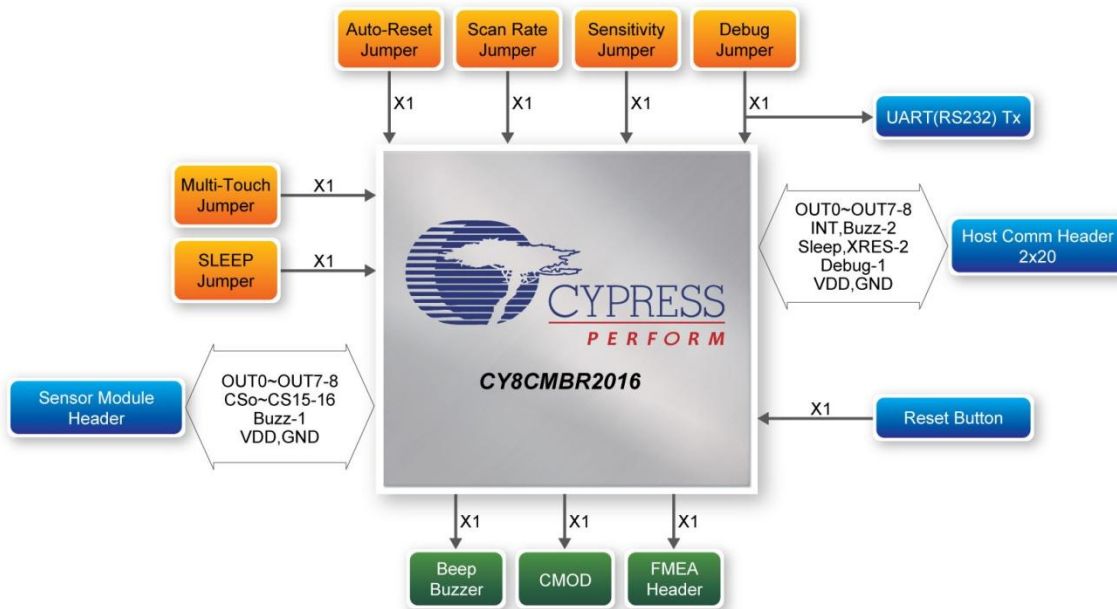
Auto-Reset Jumper

Scan Rate Jumper

Sensitivity Jumper

Debug Jumper

X1

X1

X1

X1

UART(RS232) Tx

Multi-Touch Jumper

X1

SLEEP Jumper

X1

OUT0~OUT7-8
INT,Buzz-2
Sleep,XRES-2
Debug-1
VDD,GND

Host Comm Header 2x20

CYPRESS
PERFORM

CY8CMBR2016

Sensor Module Header

OUT0~OUT7-8
CSo~CS15-16
Buzz-1
VDD,GND

X1

Reset Button

X1

X1

X1

Beep Buzzer

CMOD

FMEA Header